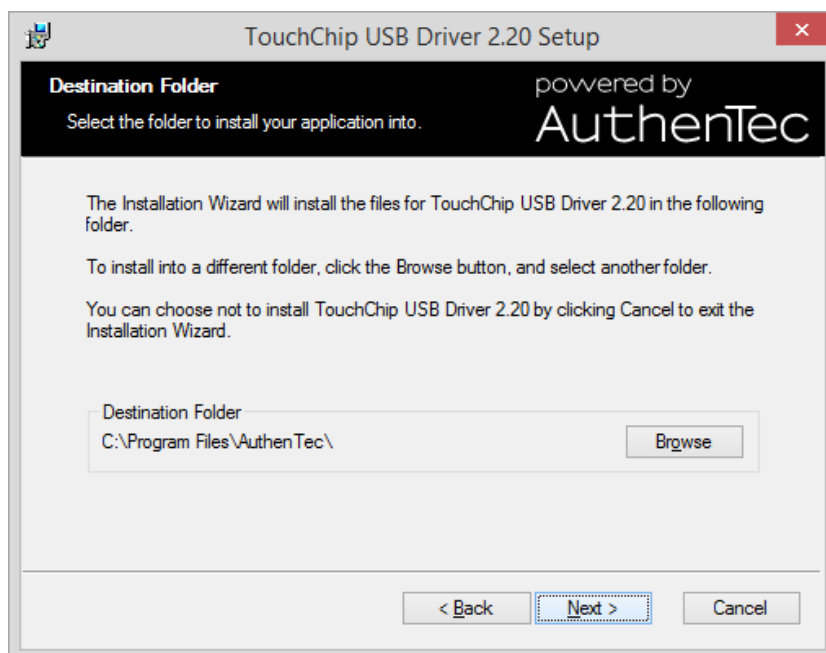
TouchChip USB Driver 2.20 Setup

✕

Destination Folder

Select the folder to install your application into.

powered by
AuthenTec

The Installation Wizard will install the files for TouchChip USB Driver 2.20 in the following folder.

To install into a different folder, click the Browse button, and select another folder.

You can choose not to install TouchChip USB Driver 2.20 by clicking Cancel to exit the Installation Wizard.

Destination Folder

C:\Program Files\AuthenTec\

Browse

< Back

Next >

Cancel